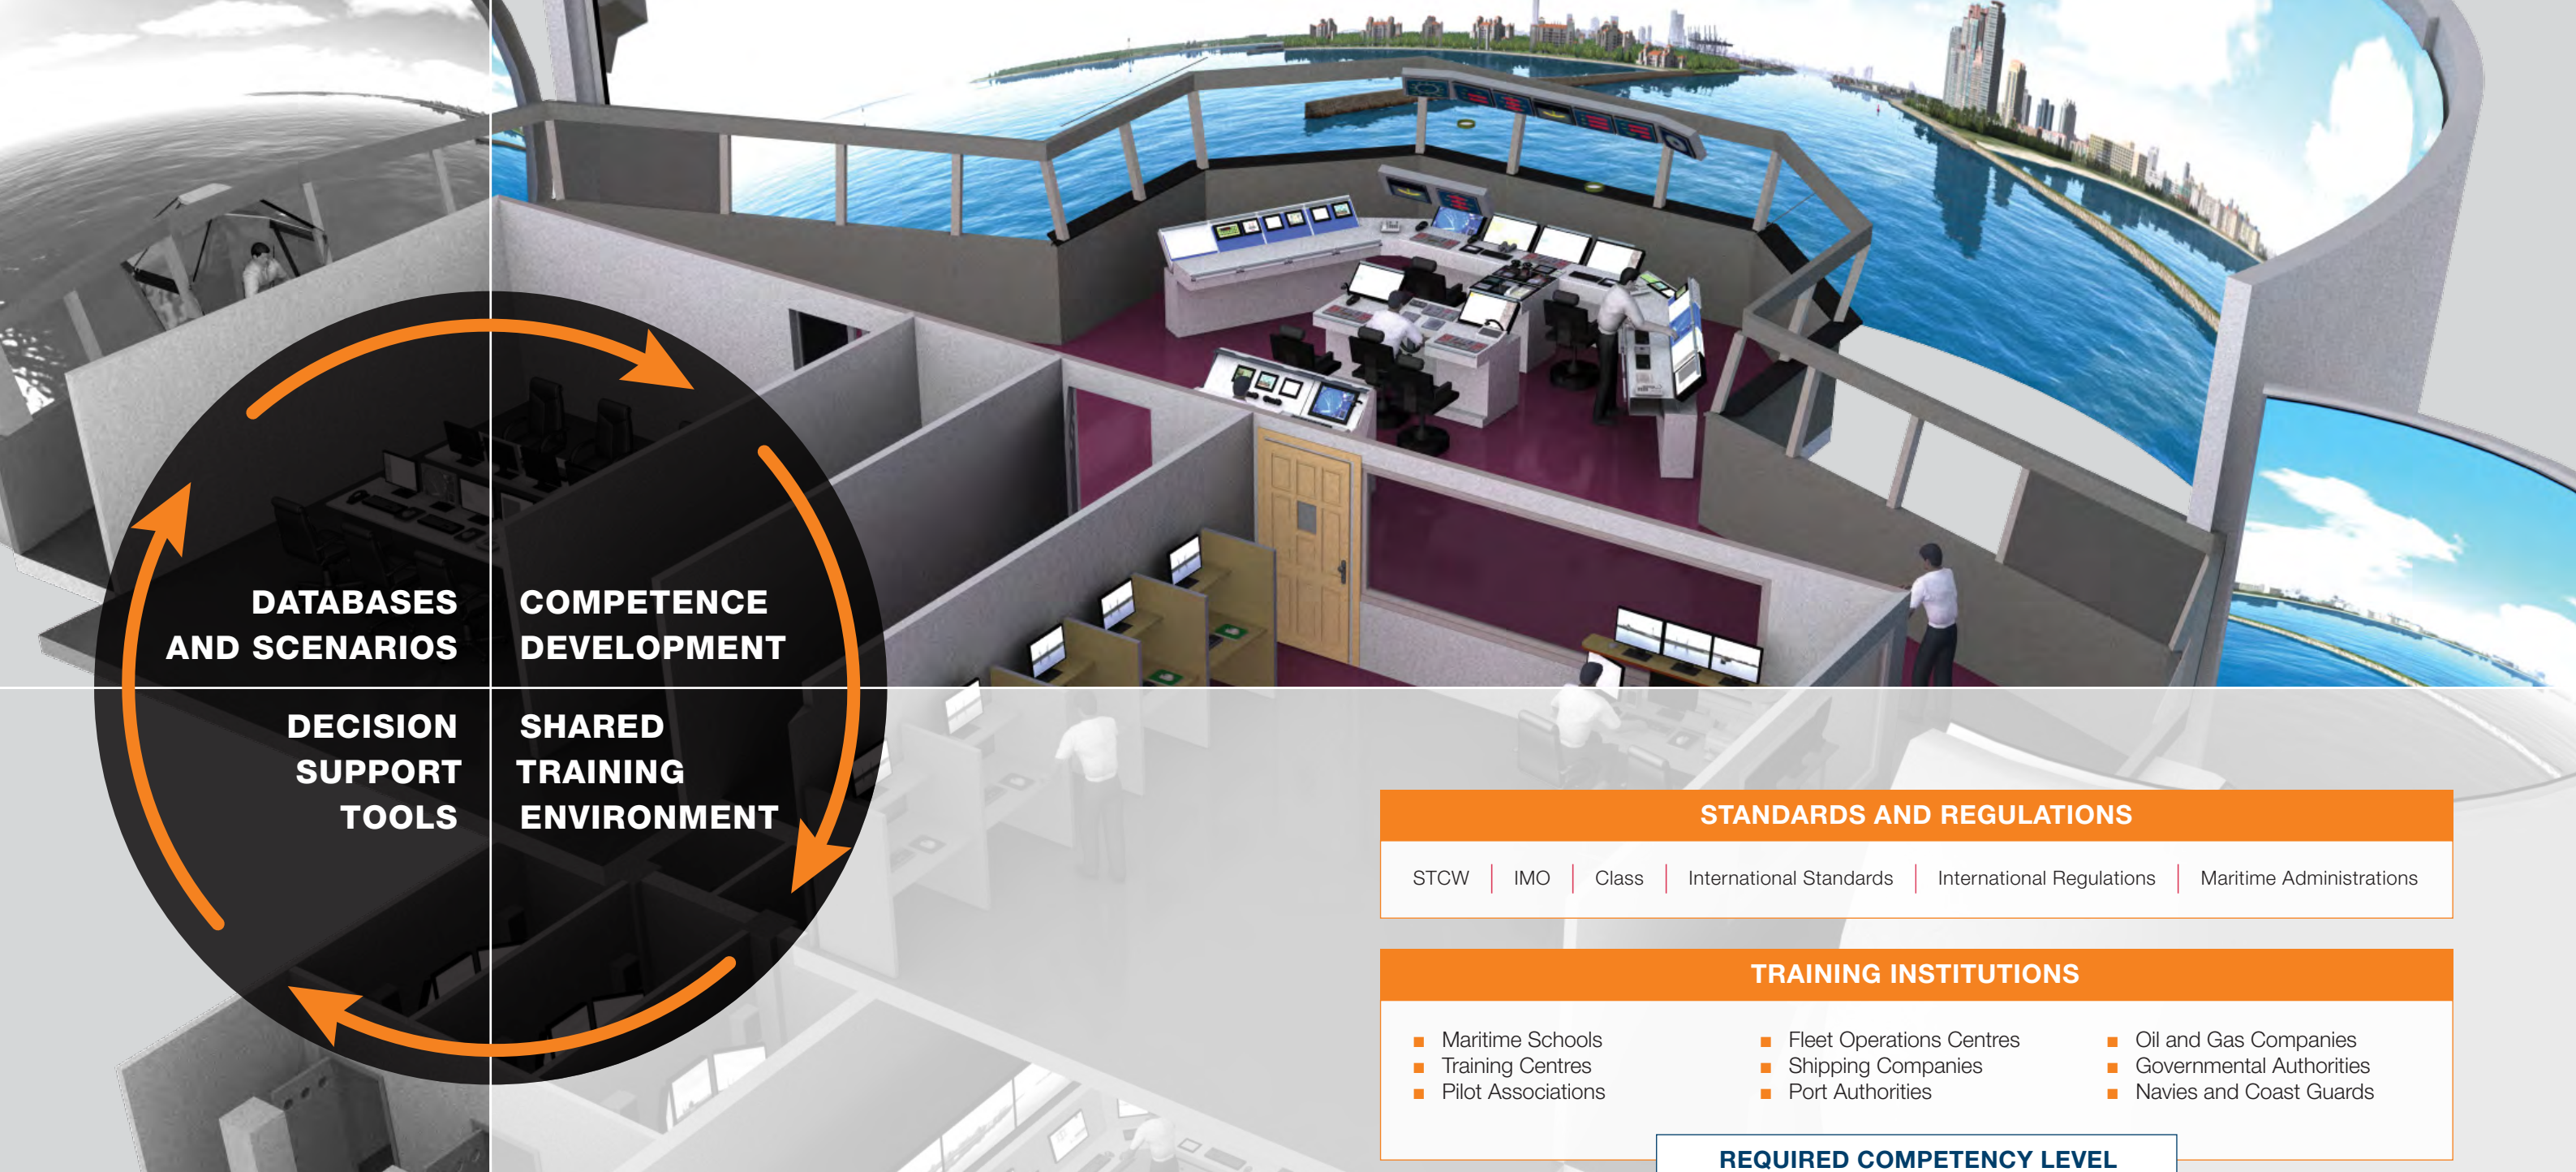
DATABASES AND SCENARIOS

COMPETENCE DEVELOPMENT

DECISION SUPPORT TOOLS

SHARED TRAINING ENVIRONMENT

STANDARDS AND REGULATIONS

STCW | IMO | Class | International Standards | International Regulations | Maritime Administrations

TRAINING INSTITUTIONS

Maritime Schools
Training Centres
Pilot Associations

Fleet Operations Centres
Shipping Companies
Port Authorities

Oil and Gas Companies
Governmental Authorities
Navies and Coast Guards

REQUIRED COMPETENCY LEVEL